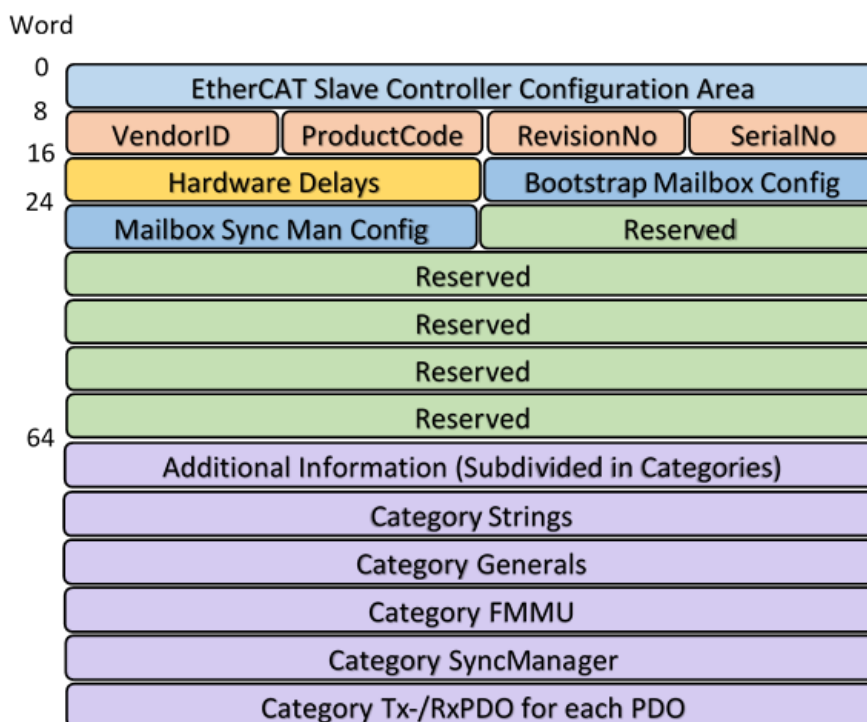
Word

0
EtherCAT Slave Controller Configuration Area
8
VendorID
ProductCode
RevisionNo
SerialNo
16
Hardware Delays
Bootstrap Mailbox Config
24
Mailbox Sync Man Config
Reserved
Reserved
Reserved
Reserved
Reserved
64
Additional Information (Subdivided in Categories)
Category Strings
Category Generals
Category FMMU
Category SyncManager
Category Tx-/RxPDO for each PDO